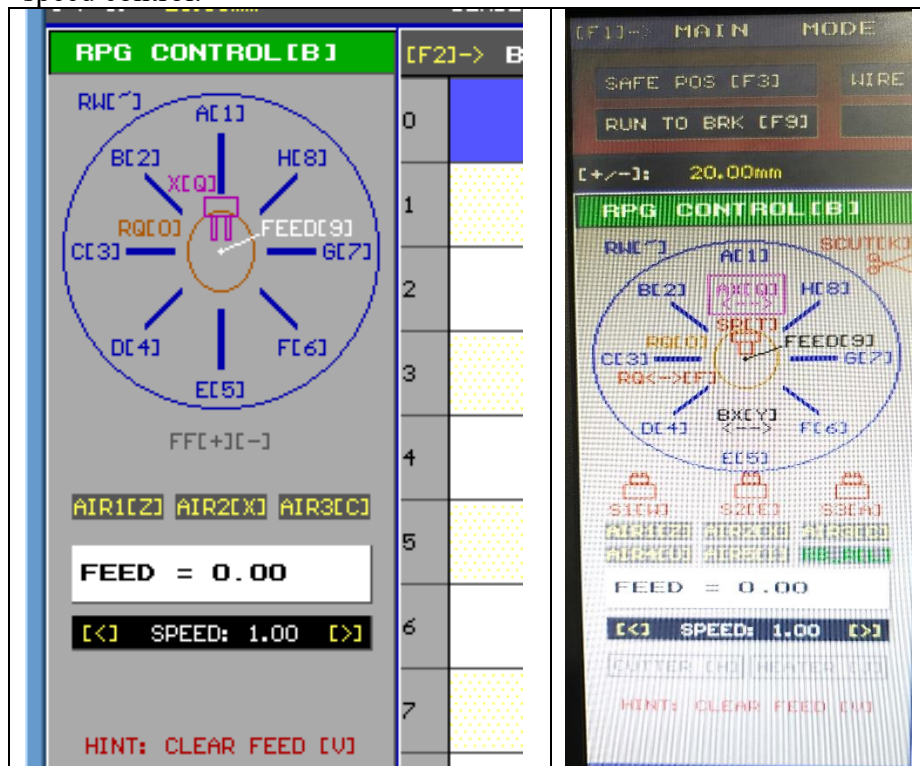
RPG CONTROL[B]

RW[~]
A[1]
B[2]
H[8]
X[Q]
RQ[O]
FEED[9]
C[3]
G[7]
D[4]
F[6]
E[5]

FF[+][-]

AIR1[Z] AIR2[X] AIR3[C]

FEED = 0.00

[<] SPEED: 1.00 [>]

HINT: CLEAR FEED [V]

[F2]-> B

0
1
2
3
4
5
6
7

[F1]-> MAIN MODE

SAFE POS [F3]
WIRE
RUN TO BRK [F9]

[+/-]: 20.00mm

RPG CONTROL[B]

RW[~]
A[1]
SCUT[K]
B[2]
AX[Q]
<-->
H[8]
SP[T]
RQ[O]
FEED[9]
C[3]
G[7]
RQ<->[F7]
BX[Y]
<-->
D[4]
F[6]
E[5]

S1[W]
S2[E]
S3[A]

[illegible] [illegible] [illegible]
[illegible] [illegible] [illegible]

FEED = 0.00

[<] SPEED: 1.00 [>]

CUTTER [H] HEATER [J]

HINT: CLEAR FEED [V]